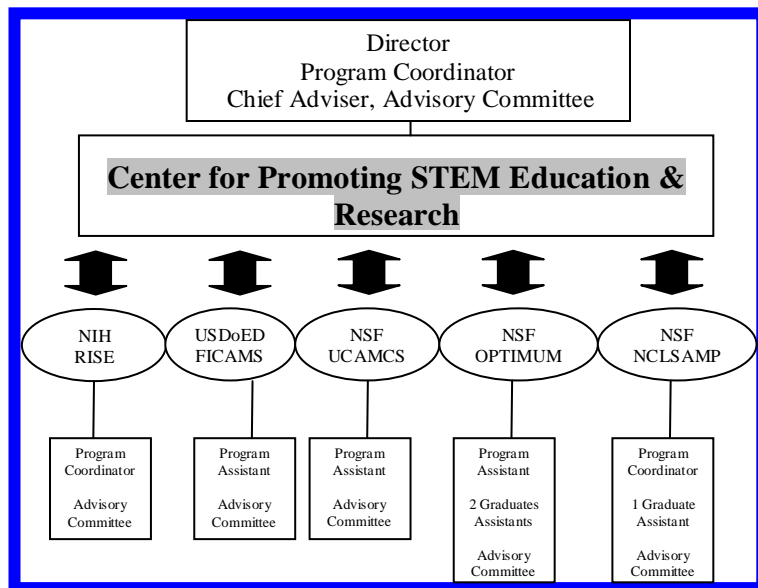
Director
Program Coordinator
Chief Adviser, Advisory Committee

Center for Promoting STEM Education & Research

NIH RISE

USDoED FICAMS

NSF UCAMCS

NSF OPTIMUM

NSF NCLSAMP

Program Coordinator

Advisory Committee

Program Assistant

Advisory Committee

Program Assistant

Advisory Committee

Program Assistant

2 Graduates Assistants

Advisory Committee

Program Coordinator

1 Graduate Assistant

Advisory Committee